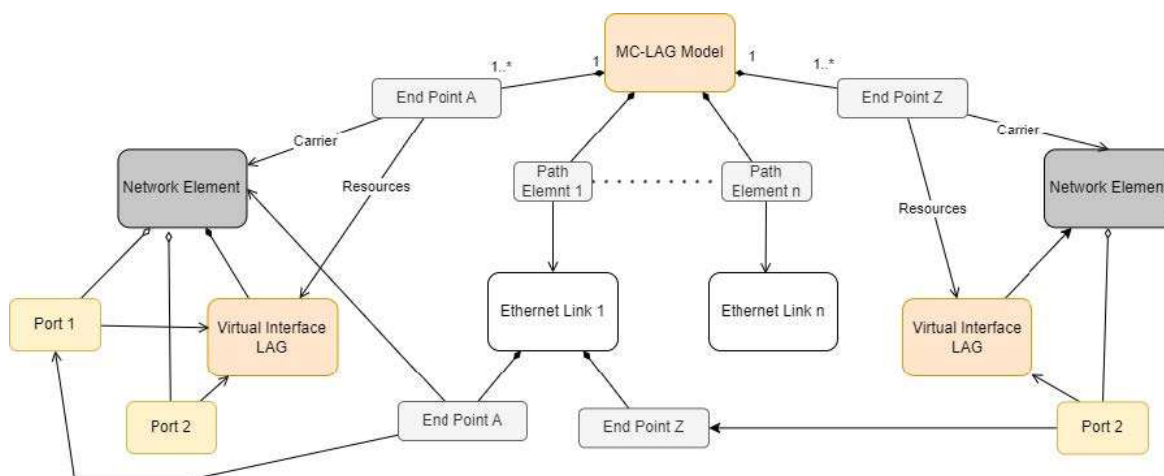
MC-LAG Model

1..*

1

1

1..*

End Point A

End Point Z

Carrier

Carrier

Network Element

Resources

Path Elemnt 1

Path Element n

Resources

Network Elemen

Port 1

Virtual Interface LAG

Ethernet Link 1

Ethernet Link n

Virtual Interface LAG

Port 2

End Point A

End Point Z

Port 2